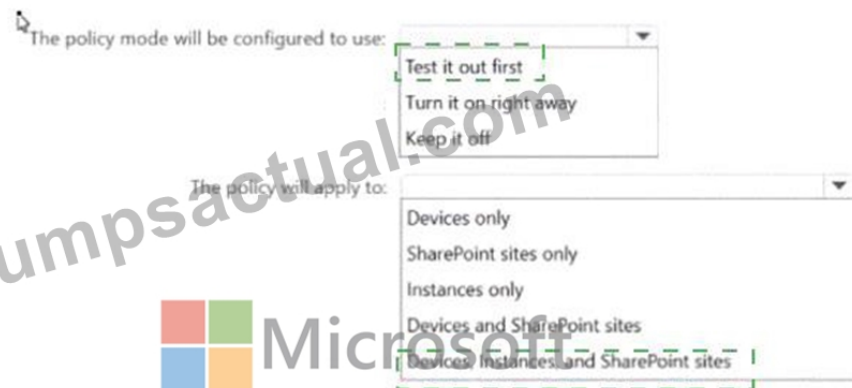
The policy mode will be configured to use:

Test it out first

Turn it on right away

Keep it off

The policy will apply to:

Devices only

SharePoint sites only

Instances only

Devices and SharePoint sites

Devices, Instances, and SharePoint sites

umpsactual.com

Microsoft